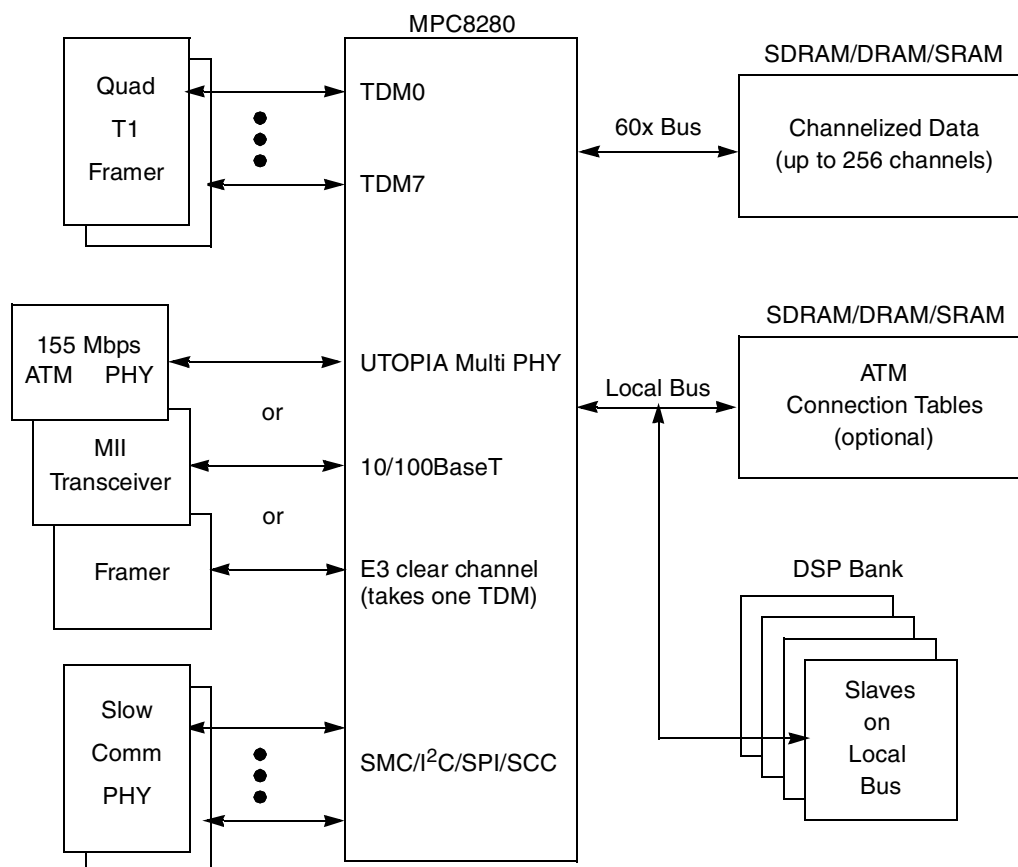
MPC8280

Quad
T1
Framer

TDM0

TDM7

60x Bus

SDRAM/DRAM/SRAM

Channelized Data
(up to 256 channels)

155 Mbps
ATM PHY

UTOPIA Multi PHY

or

MII
Transceiver

10/100BaseT

or

Framer

E3 clear channel
(takes one TDM)

Local Bus

SDRAM/DRAM/SRAM

ATM
Connection Tables
(optional)

DSP Bank

Slaves
on
Local
Bus

Slow
Comm
PHY

SMC/I$^2$C/SPI/SCC